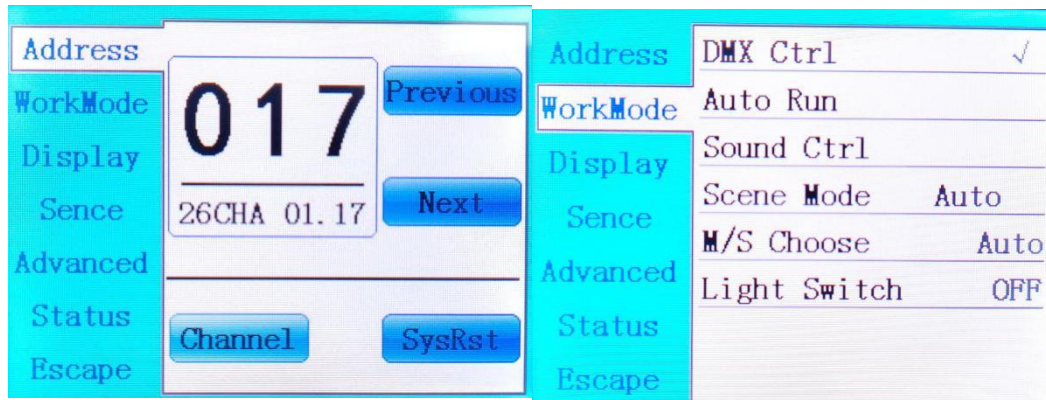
Address
WorkMode
Display
Sence
Advanced
Status
Escape

017
26CHA 01.17

Previous
Next
Channel
SysRst

Address
WorkMode
Display
Sence
Advanced
Status
Escape

DMX Ctrl √
Auto Run
Sound Ctrl
Scene Mode Auto
M/S Choose Auto
Light Switch OFF